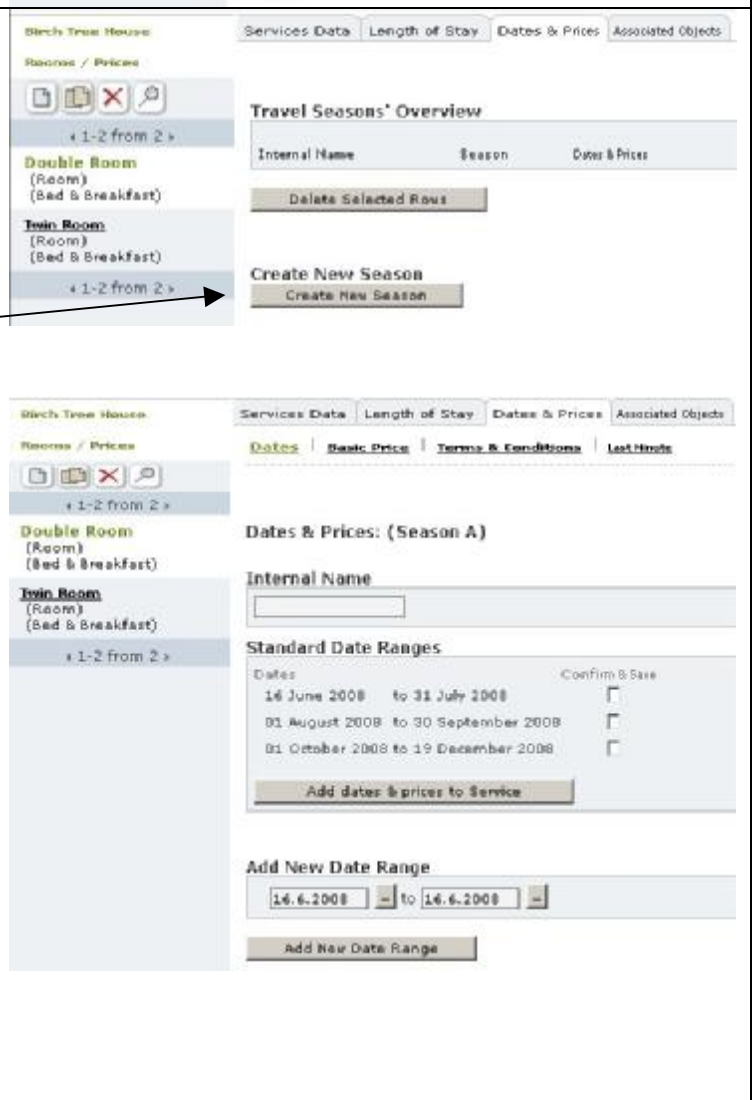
Birch Tree House
Rooms / Prices

‹ 1-2 from 2 ›
Double Room
(Room)
(Bed & Breakfast)

Twin Room
(Room)
(Bed & Breakfast)

‹ 1-2 from 2 ›

Services Data | Length of Stay | Dates & Prices | Associated Objects

Travel Seasons' Overview

Internal Name | Season | Dates & Prices

Delete Selected Rows

Create New Season
Create New Season

Birch Tree House
Rooms / Prices

‹ 1-2 from 2 ›
Double Room
(Room)
(Bed & Breakfast)

Twin Room
(Room)
(Bed & Breakfast)

‹ 1-2 from 2 ›

Services Data | Length of Stay | Dates & Prices | Associated Objects

Dates | Basic Price | Terms & Conditions | Last Minute

Dates & Prices: (Season A)

Internal Name

Standard Date Ranges

Dates | Confirm & Save
16 June 2008 to 31 July 2008
01 August 2008 to 30 September 2008
01 October 2008 to 19 December 2008

Add dates & prices to Service

Add New Date Range
16.6.2008 - to 16.6.2008 -

Add New Date Range